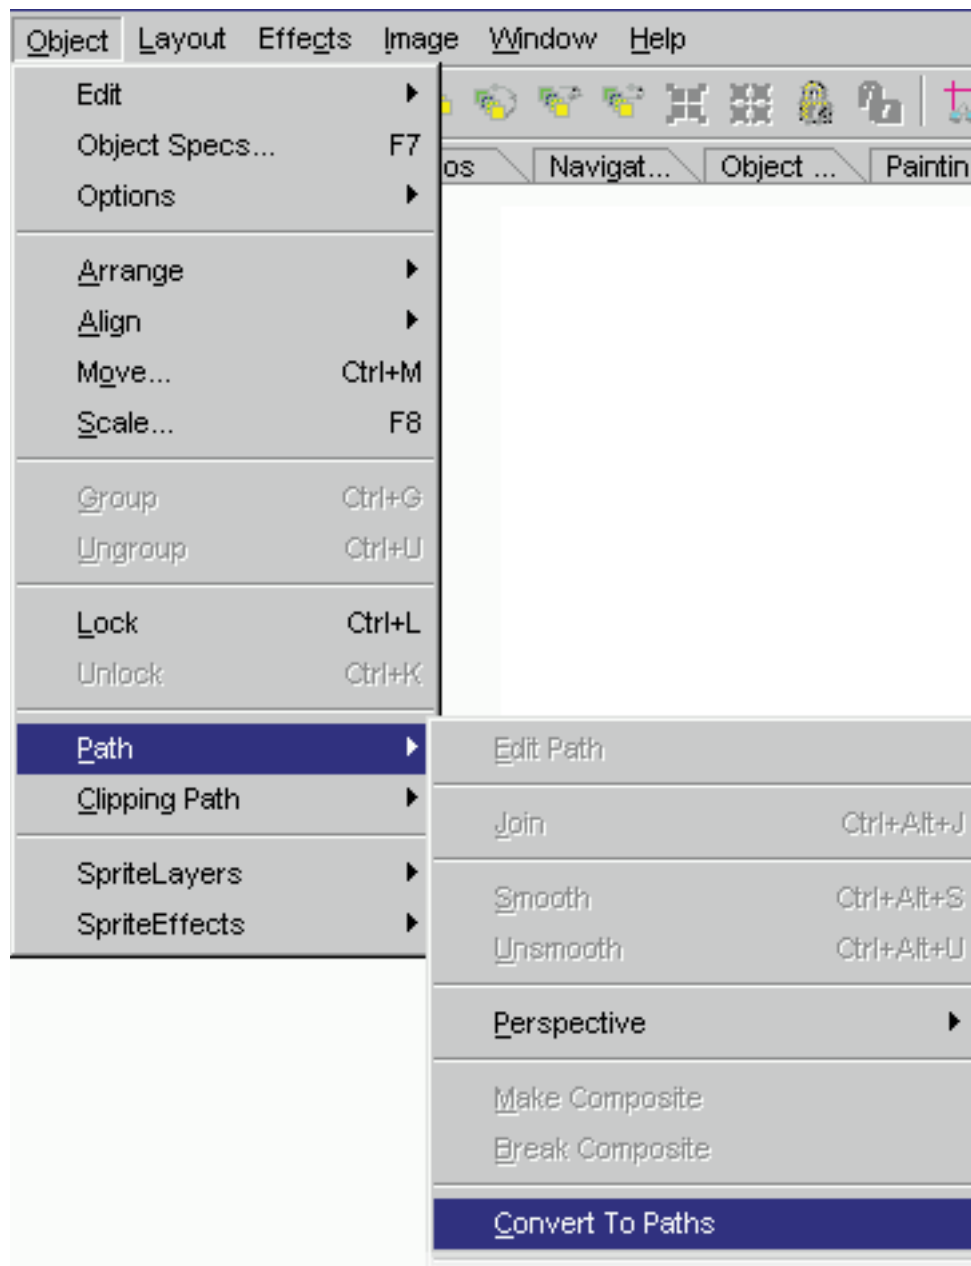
Object Layout Effects Image Window Help

os Navigat... Object ... Paintin

Edit
Object Specs... F7
Options

Arrange
Align
Move... Ctrl+M
Scale... F8

Group Ctrl+G
Ungroup Ctrl+U

Lock Ctrl+L
Unlock Ctrl+K

Path
Clipping Path

SpriteLayers
SpriteEffects

Edit Path

Join Ctrl+Alt+J

Smooth Ctrl+Alt+S
Unsmooth Ctrl+Alt+U

Perspective

Make Composite
Break Composite

Convert To Paths